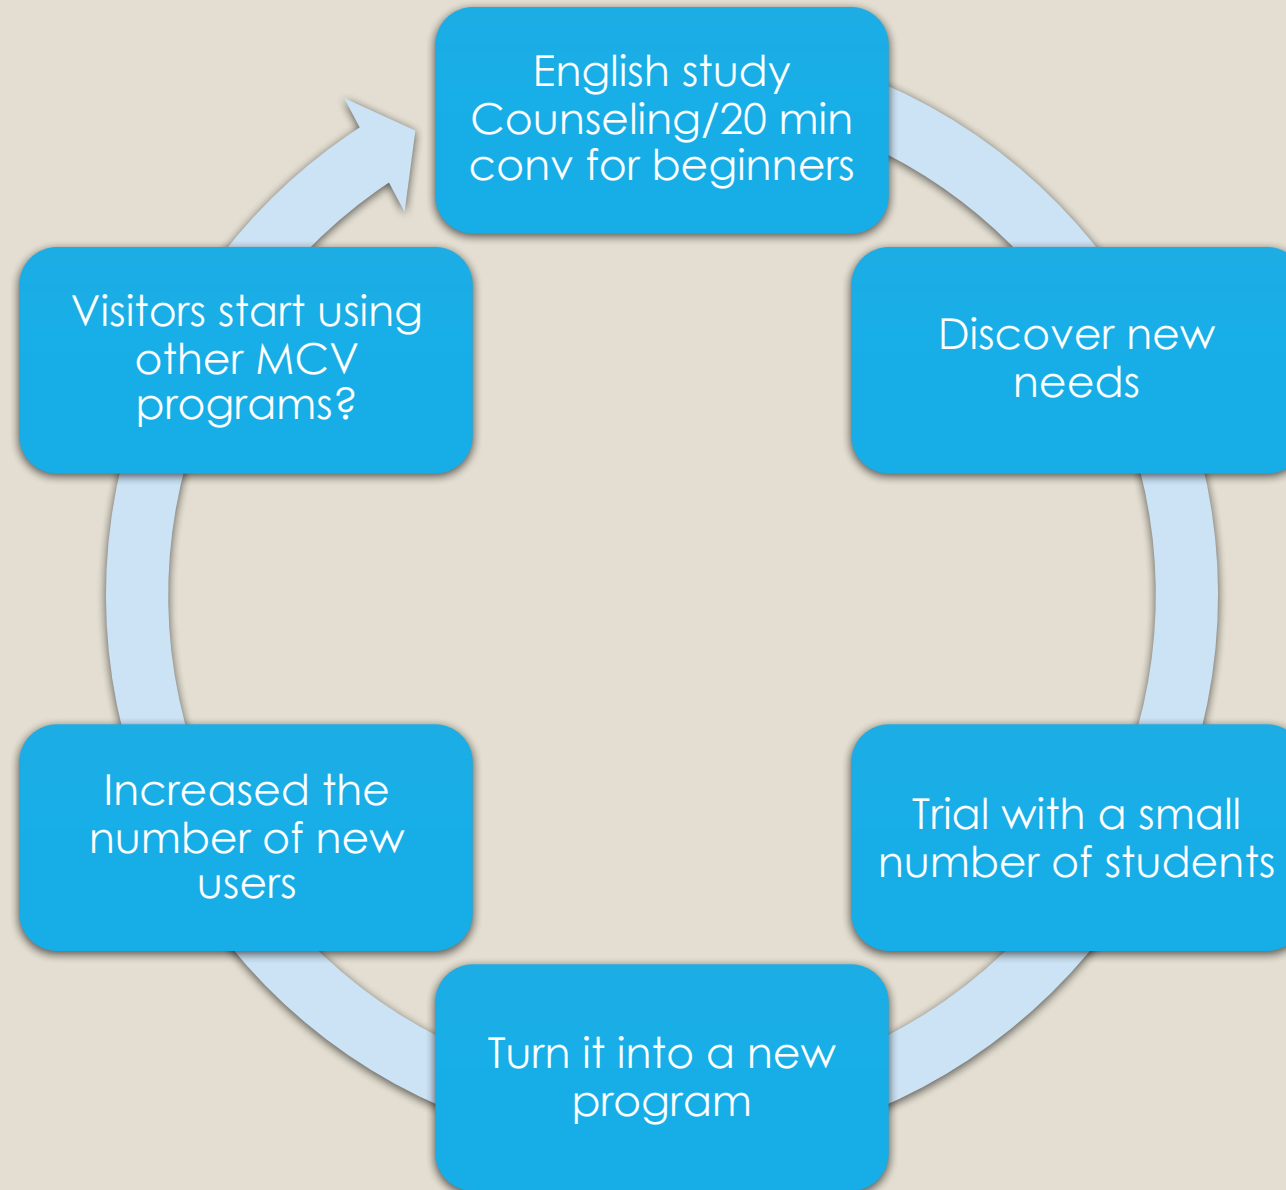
English study Counseling/20 min conv for beginners

Discover new needs

Trial with a small number of students

Turn it into a new program

Increased the number of new users

Visitors start using other MCV programs?